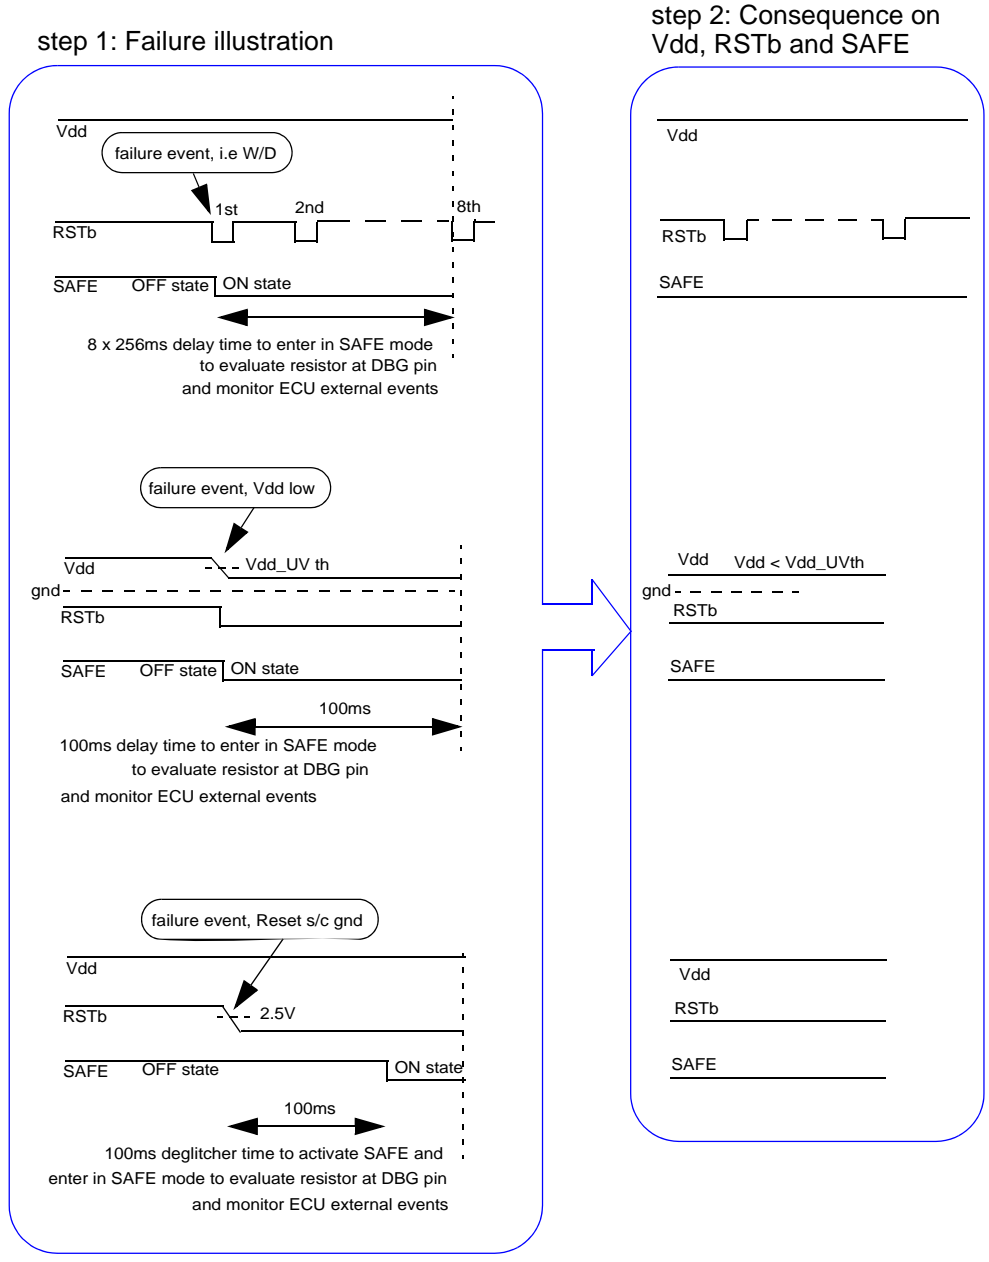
step 1: Failure illustration

Vdd

failure event, i.e W/D

1st

2nd

8th

RSTb

SAFE

OFF state

ON state

8 x 256ms delay time to enter in SAFE mode to evaluate resistor at DBG pin and monitor ECU external events

failure event, Vdd low

Vdd

Vdd_UV th

gnd

RSTb

SAFE

OFF state

ON state

100ms

100ms delay time to enter in SAFE mode to evaluate resistor at DBG pin and monitor ECU external events

failure event, Reset s/c gnd

Vdd

RSTb

2.5V

SAFE

OFF state

ON state

100ms

100ms deglitcher time to activate SAFE and enter in SAFE mode to evaluate resistor at DBG pin and monitor ECU external events

step 2: Consequence on Vdd, RSTb and SAFE

Vdd

RSTb

SAFE

Vdd

Vdd < Vdd_UVth

gnd

RSTb

SAFE

Vdd

RSTb

SAFE